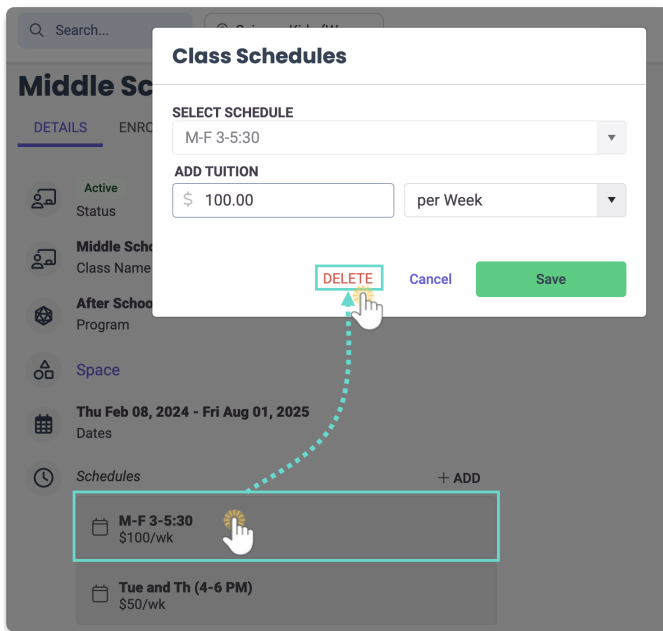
Search...

Middle Sc

DETAILS ENRO

Active
Status

Middle Scho
Class Name

After Schoo
Program

Space

Thu Feb 08, 2024 - Fri Aug 01, 2025
Dates

Schedules + ADD

M-F 3-5:30
$100/wk

Tue and Th (4-6 PM)
$50/wk

Class Schedules

SELECT SCHEDULE
M-F 3-5:30

ADD TUITION
$ 100.00
per Week

DELETE Cancel Save